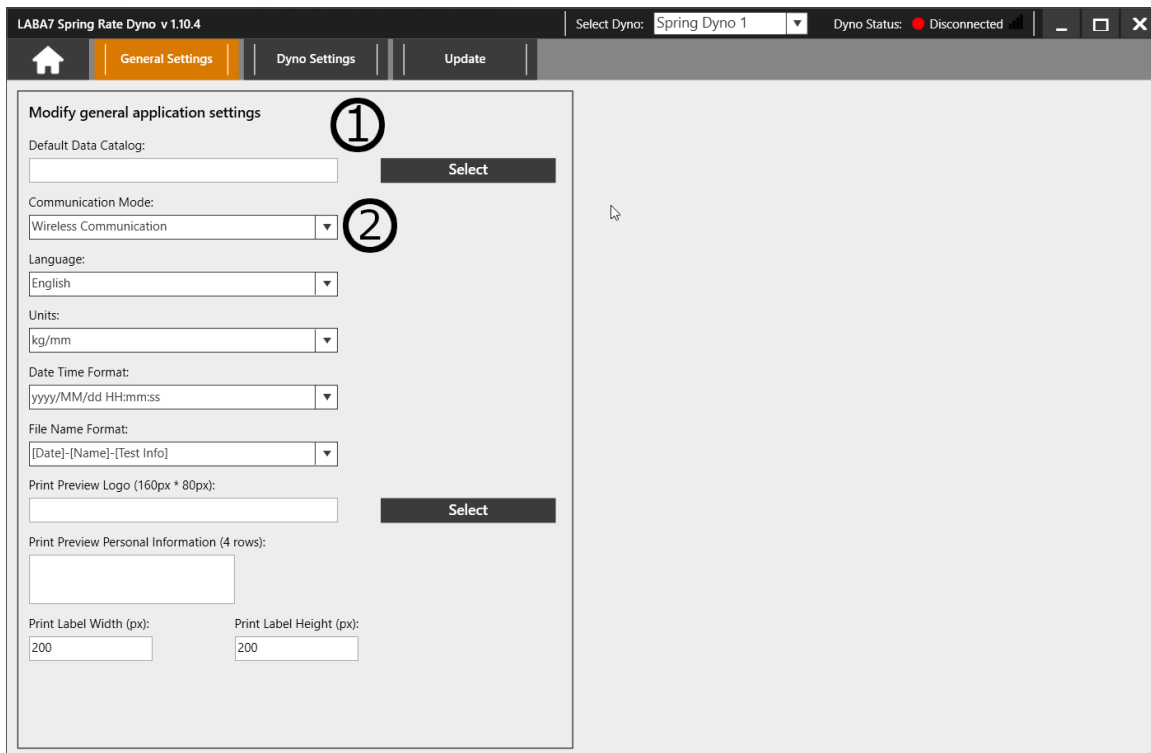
LABA7 Spring Rate Dyno v 1.10.4

Select Dyno: Spring Dyno 1

Dyno Status: Disconnected

General Settings

Dyno Settings

Update

Modify general application settings

①

Default Data Catalog:

Select

Communication Mode:

Wireless Communication

②

Language:

English

Units:

kg/mm

Date Time Format:

yyyy/MM/dd HH:mm:ss

File Name Format:

[Date]-[Name]-[Test Info]

Print Preview Logo (160px * 80px):

Select

Print Preview Personal Information (4 rows):

Print Label Width (px):

200

Print Label Height (px):

200